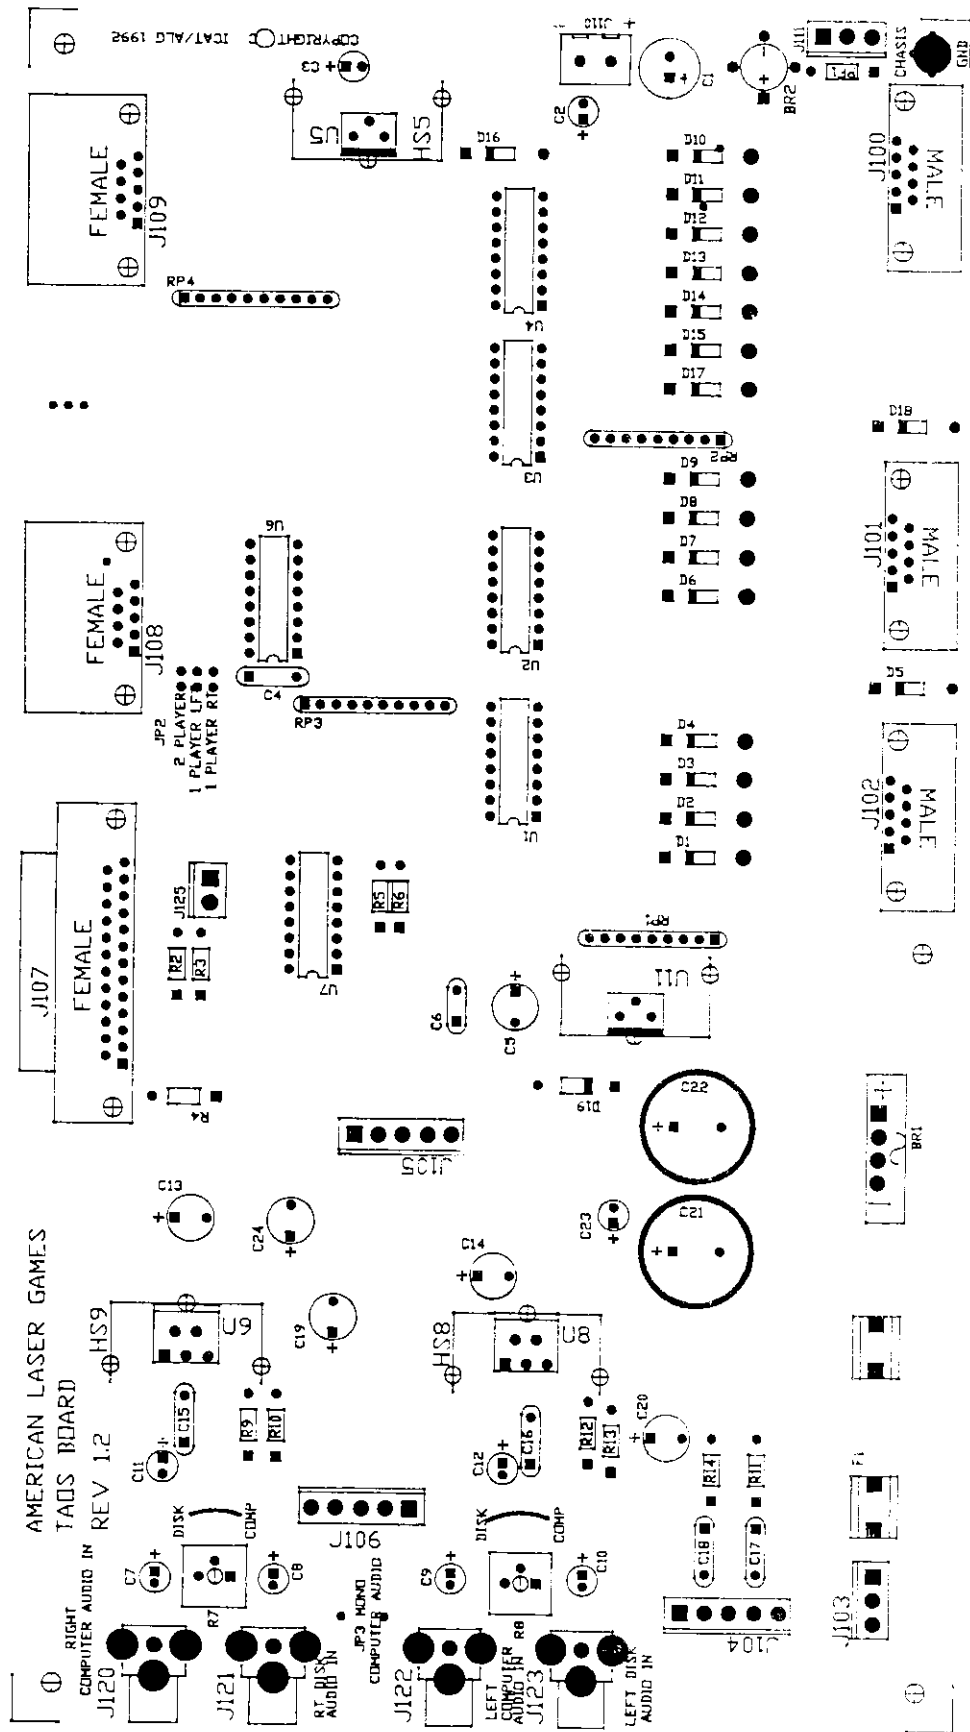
COPYRIGHT © ICAT/ALG 1992
C3
U5
HS5
J110
C1
C2
BR2
J111
RP1
CHASSIS GND
J100
MALE
FEMALE
J109
D16
D10
D11
D12
D13
D14
D15
D17
RP4
U4
U3
RP2
D18
D9
D8
D7
D6
J101
MALE
FEMALE
J108
U6
C4
RP3
U2
JP2
2 PLAYER
1 PLAYER LF
1 PLAYER RI
D5
D4
D3
D2
D1
U1
J102
MALE
J107
FEMALE
J125
R2
R3
R5
R6
U7
RP1
U11
C6
C5
R4
D19
C22
BR1
J105
C13
C24
C23
C21
C14
AMERICAN LASER GAMES
TAOS BOARD
REV 1.2
HS9
U9
C19
HS8
U8
C15
R9
R10
C16
R12
R13
C20
C11
C12
R14
R11
F1
DISK
COMP
DISK
COMP
J106
C18
C17
C7
C8
C9
C10
R7
R8
J104
J103
RIGHT COMPUTER AUDIO IN
J120
J121
RT DISK AUDIO IN
JP3 MONO COMPUTER AUDIO
J122
LEFT COMPUTER AUDIO IN
J123
LEFT DISK AUDIO IN